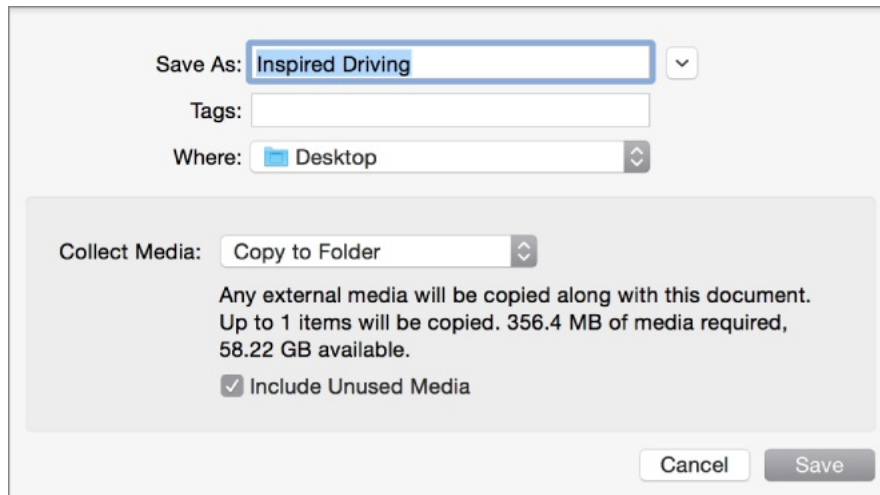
Save As: Inspired Driving

Tags:

Where: Desktop

Collect Media: Copy to Folder

Any external media will be copied along with this document. Up to 1 items will be copied. 356.4 MB of media required, 58.22 GB available.

Include Unused Media

Cancel

Save